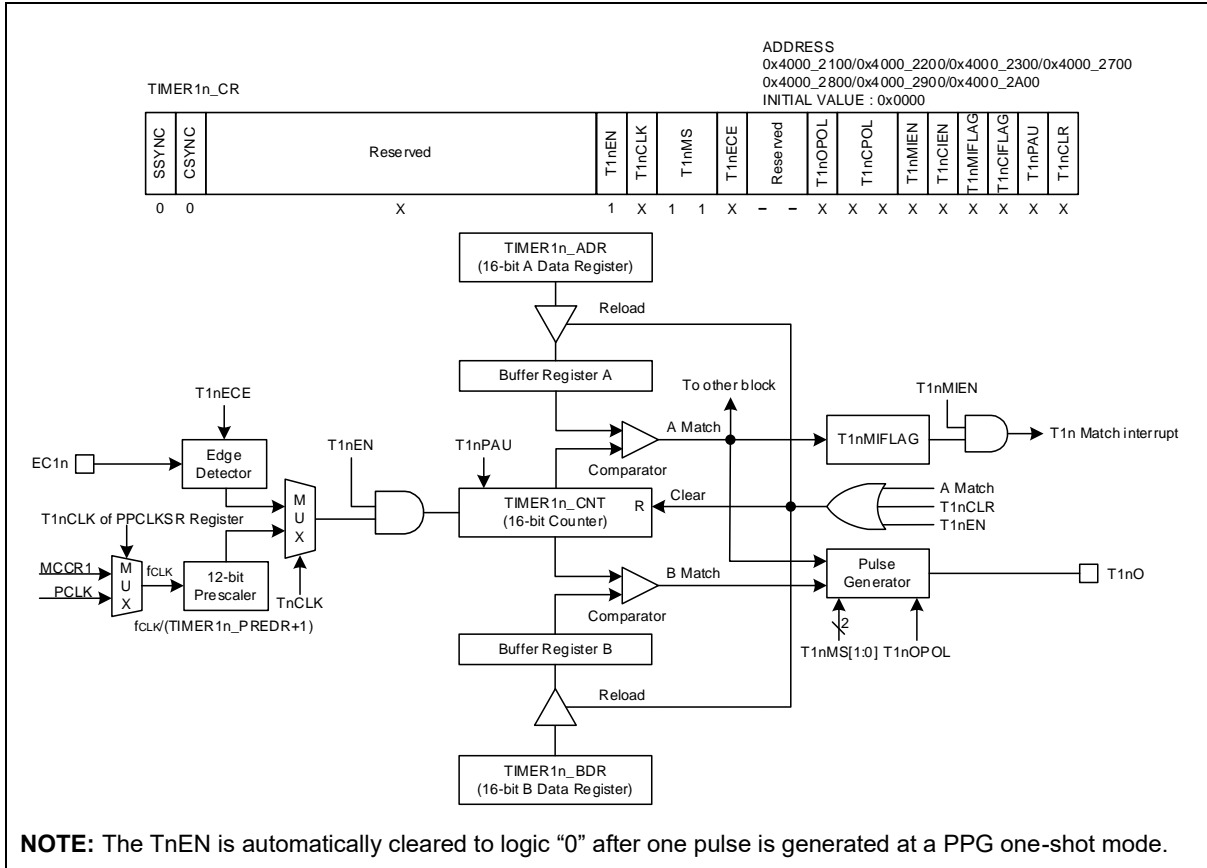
ADDRESS
0x4000_2100/0x4000_2200/0x4000_2300/0x4000_2700
0x4000_2800/0x4000_2900/0x4000_2A00
INITIAL VALUE : 0x0000

TIMER1n_CR

| SSYNC | CSYNC | Reserved | T1nEN | T1nCLK | T1nMS | | T1nECE | Reserved | | T1nOPOL | T1nCPOL | | T1nMIEN | T1nCIEN | T1nMIFLAG | T1nCIFLAG | T1nPAU | T1nCLR |
|---|---|---|---|---|---|---|---|---|---|---|---|---|---|---|---|---|---|---|
| 0 | 0 | X | 1 | X | 1 | 1 | X | – | – | X | X | X | X | X | X | X | X | X |

TIMER1n_ADR
(16-bit A Data Register)

Reload

Buffer Register A

To other block

T1nMIEN

T1nECE

A Match

T1nMIFLAG

T1n Match interrupt

T1nEN

T1nPAU

EC1n

Edge Detector

Comparator

T1nCLK of PPCLKSR Register

M U X

TIMER1n_CNT
(16-bit Counter)

R

Clear

A Match
T1nCLR
T1nEN

MCCR1

M U X

$f_{CLK}$

12-bit Prescaler

PCLK

TnCLK

B Match

Pulse Generator

T1nO

$f_{CLK}$/(TIMER1n_PREDR+1)

Comparator

2

Buffer Register B

T1nMS[1:0] T1nOPOL

Reload

TIMER1n_BDR
(16-bit B Data Register)

**NOTE:** The TnEN is automatically cleared to logic “0” after one pulse is generated at a PPG one-shot mode.